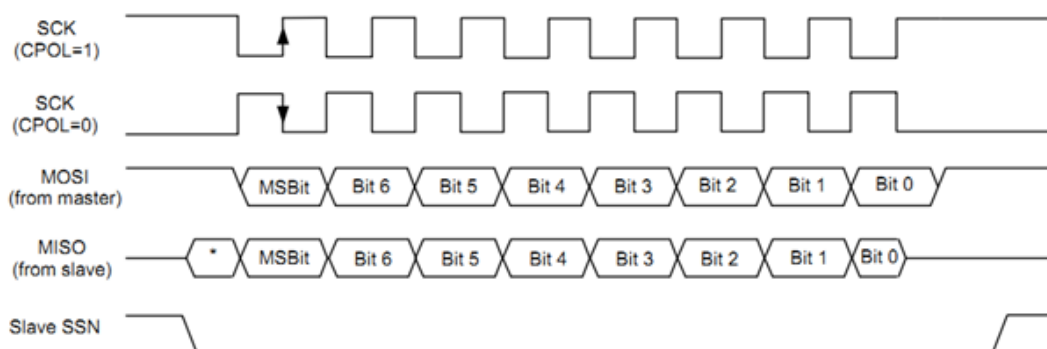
SCK
(CPOL=1)

SCK
(CPOL=0)

MOSI
(from master)

MSBit | Bit 6 | Bit 5 | Bit 4 | Bit 3 | Bit 2 | Bit 1 | Bit 0

MISO
(from slave)

* | MSBit | Bit 6 | Bit 5 | Bit 4 | Bit 3 | Bit 2 | Bit 1 | Bit 0

Slave SSN